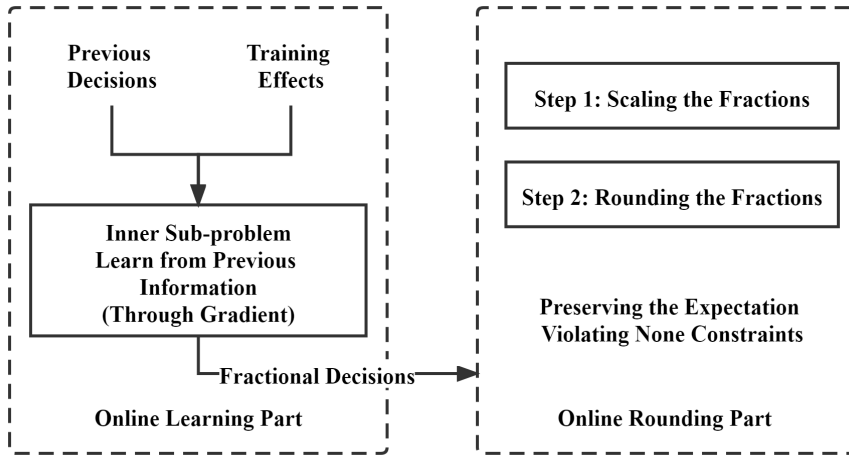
Previous Decisions

Training Effects

Inner Sub-problem
Learn from Previous Information
(Through Gradient)

Fractional Decisions

Online Learning Part

Step 1: Scaling the Fractions

Step 2: Rounding the Fractions

Preserving the Expectation
Violating None Constraints

Online Rounding Part